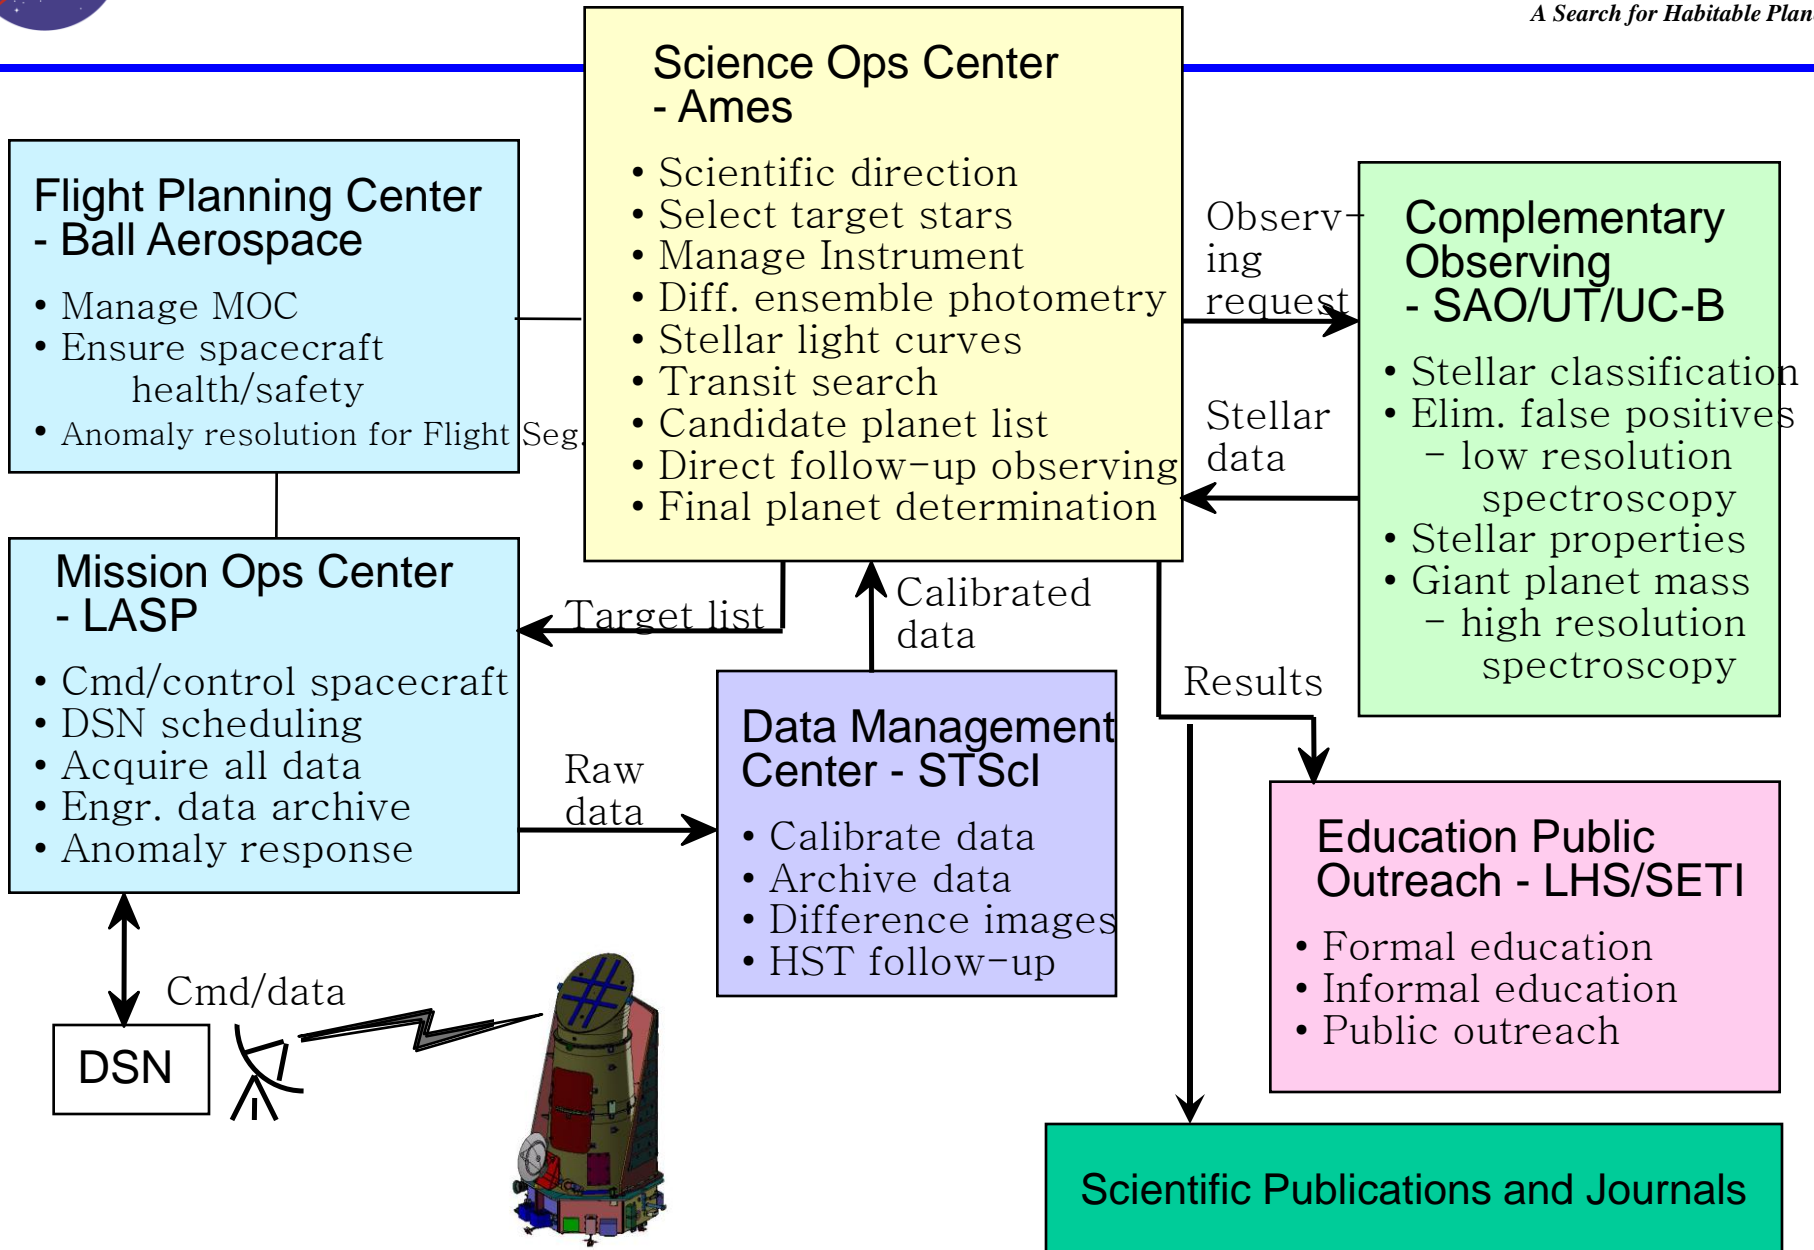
A Search for Habitable Plan

Science Ops Center - Ames

• Scientific direction
• Select target stars
• Manage Instrument
• Diff. ensemble photometry
• Stellar light curves
• Transit search
• Candidate planet list
• Direct follow-up observing
• Final planet determination

Flight Planning Center - Ball Aerospace

• Manage MOC
• Ensure spacecraft health/safety
• Anomaly resolution for Flight Seg.

Observing request

Stellar data

Complementary Observing - SAO/UT/UC-B

• Stellar classification
• Elim. false positives – low resolution spectroscopy
• Stellar properties
• Giant planet mass – high resolution spectroscopy

Mission Ops Center - LASP

• Cmd/control spacecraft
• DSN scheduling
• Acquire all data
• Engr. data archive
• Anomaly response

Target list

Calibrated data

Results

Raw data

Data Management Center - STScI

• Calibrate data
• Archive data
• Difference images
• HST follow-up

Education Public Outreach - LHS/SETI

• Formal education
• Informal education
• Public outreach

Cmd/data

DSN

Scientific Publications and Journals